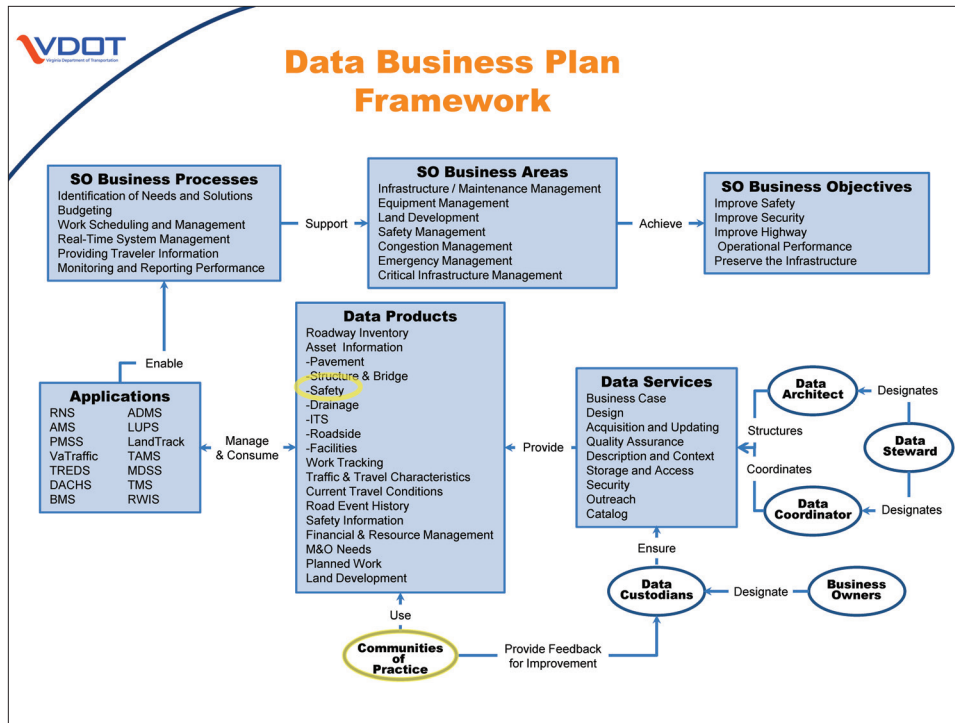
VDOT
Virginia Department of Transportation

Data Business Plan Framework

SO Business Processes
Identification of Needs and Solutions
Budgeting
Work Scheduling and Management
Real-Time System Management
Providing Traveler Information
Monitoring and Reporting Performance

Support

SO Business Areas
Infrastructure / Maintenance Management
Equipment Management
Land Development
Safety Management
Congestion Management
Emergency Management
Critical Infrastructure Management

Achieve

SO Business Objectives
Improve Safety
Improve Security
Improve Highway Operational Performance
Preserve the Infrastructure

Enable

Applications
| | |
|---|---|
| RNS | ADMS |
| AMS | LUPS |
| PMSS | LandTrack |
| VaTraffic | TAMS |
| TREDS | MDSS |
| DACHS | TMS |
| BMS | RWIS |

Manage & Consume

Data Products
Roadway Inventory
Asset Information
-Pavement
-Structure & Bridge
-Safety
-Drainage
-ITS
-Roadside
-Facilities
Work Tracking
Traffic & Travel Characteristics
Current Travel Conditions
Road Event History
Safety Information
Financial & Resource Management
M&O Needs
Planned Work
Land Development

Provide

Data Services
Business Case
Design
Acquisition and Updating
Quality Assurance
Description and Context
Storage and Access
Security
Outreach
Catalog

Data Architect
Designates
Structures
Data Steward
Coordinates
Data Coordinator
Designates

Ensure

Data Custodians
Designate
Business Owners

Use

Communities of Practice

Provide Feedback for Improvement